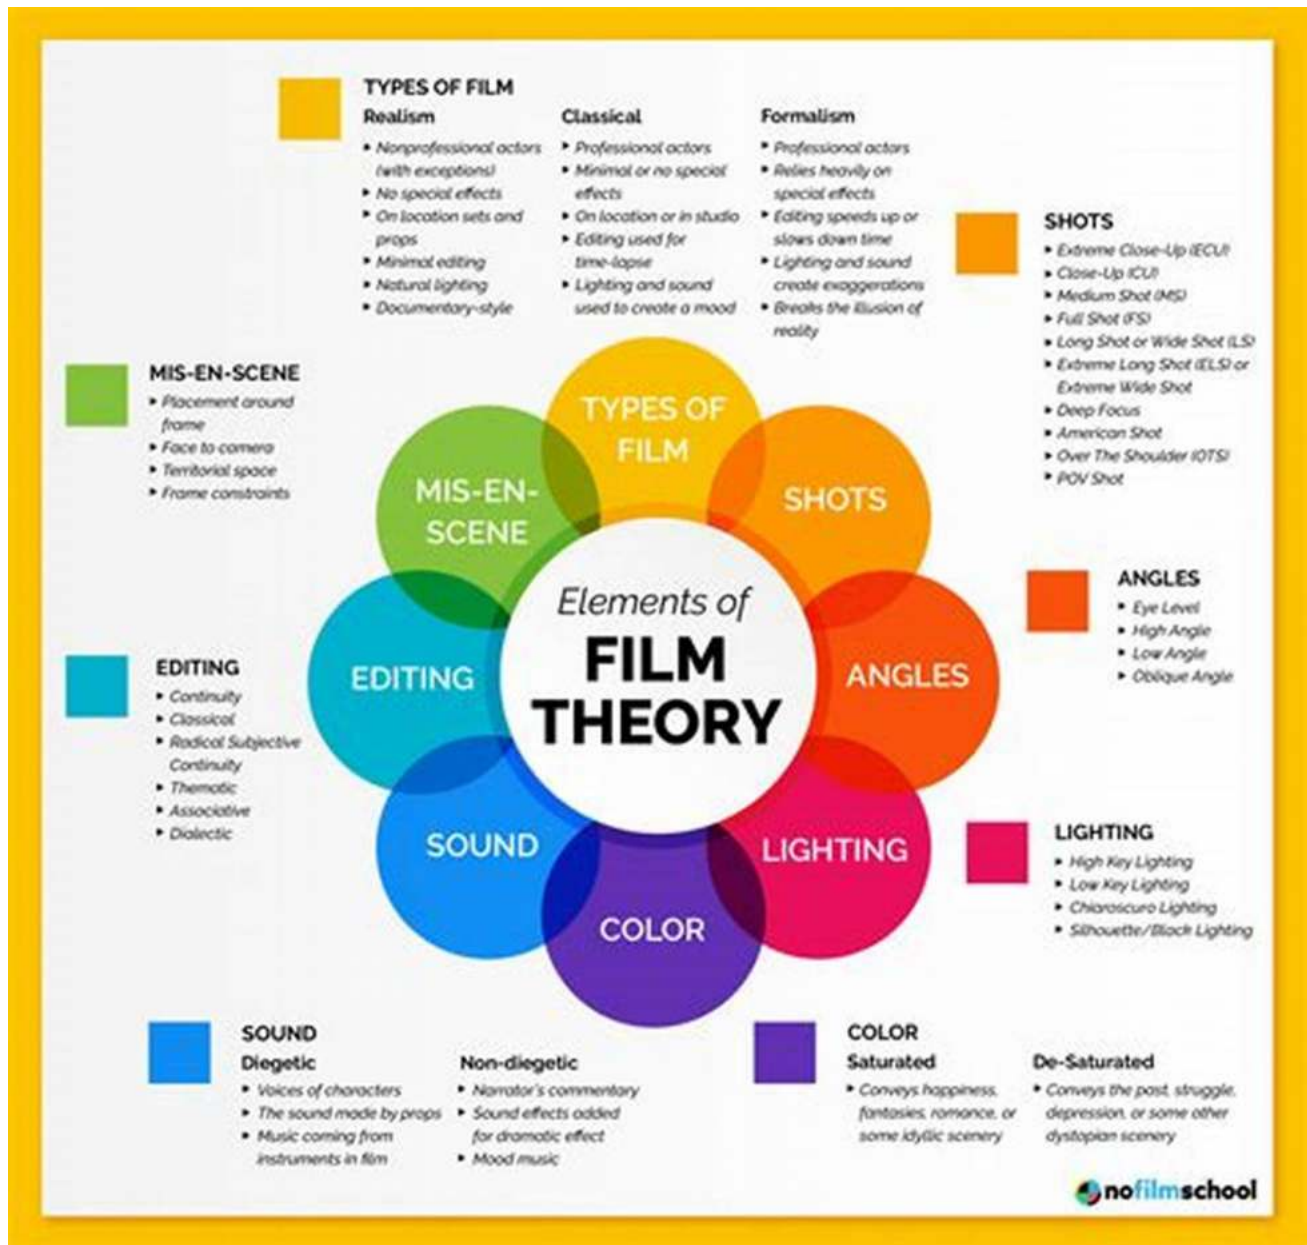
TYPES OF FILM

Realism
• Nonprofessional actors (with exceptions)
• No special effects
• On location sets and props
• Minimal editing
• Natural lighting
• Documentary-style

Classical
• Professional actors
• Minimal or no special effects
• On location or in studio
• Editing used for time-lapse
• Lighting and sound used to create a mood

Formalism
• Professional actors
• Relies heavily on special effects
• Editing speeds up or slows down time
• Lighting and sound create exaggerations
• Breaks the illusion of reality

SHOTS
• Extreme Close-Up (ECU)
• Close-Up (CU)
• Medium Shot (MS)
• Full Shot (FS)
• Long Shot or Wide Shot (LS)
• Extreme Long Shot (ELS) or Extreme Wide Shot
• Deep Focus
• American Shot
• Over The Shoulder (OTS)
• POV Shot

MIS-EN-SCENE
• Placement around frame
• Face to camera
• Territorial space
• Frame constraints

TYPES OF FILM
SHOTS
MIS-EN-SCENE
Elements of
FILM
THEORY
EDITING
ANGLES
SOUND
LIGHTING
COLOR

ANGLES
• Eye Level
• High Angle
• Low Angle
• Oblique Angle

EDITING
• Continuity
• Classical
• Radical Subjective Continuity
• Thematic
• Associative
• Dialectic

LIGHTING
• High Key Lighting
• Low Key Lighting
• Chiaroscuro Lighting
• Silhouette/Black Lighting

SOUND

Diegetic
• Voices of characters
• The sound made by props
• Music coming from instruments in film

Non-diegetic
• Narrator's commentary
• Sound effects added for dramatic effect
• Mood music

COLOR

Saturated
• Conveys happiness, fantasies, romance, or some idyllic scenery

De-Saturated
• Conveys the past, struggle, depression, or some other dystopian scenery

nofilmschool